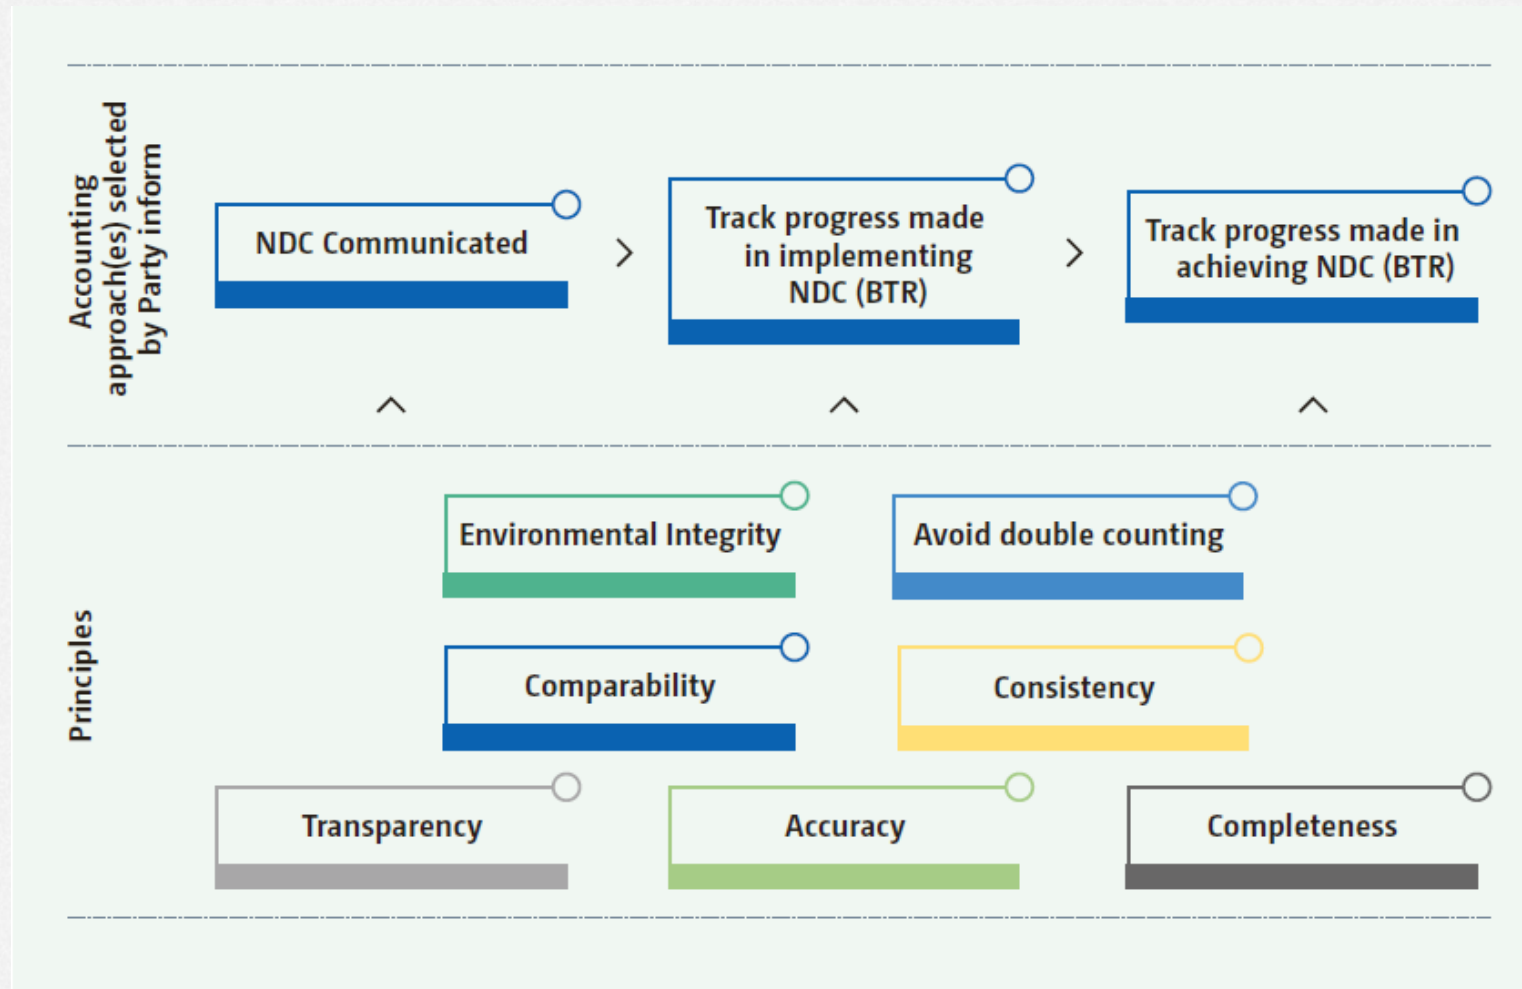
Accounting approach(es) selected by Party inform

NDC Communicated

Track progress made in implementing NDC (BTR)

Track progress made in achieving NDC (BTR)

Principles

Environmental Integrity

Avoid double counting

Comparability

Consistency

Transparency

Accuracy

Completeness